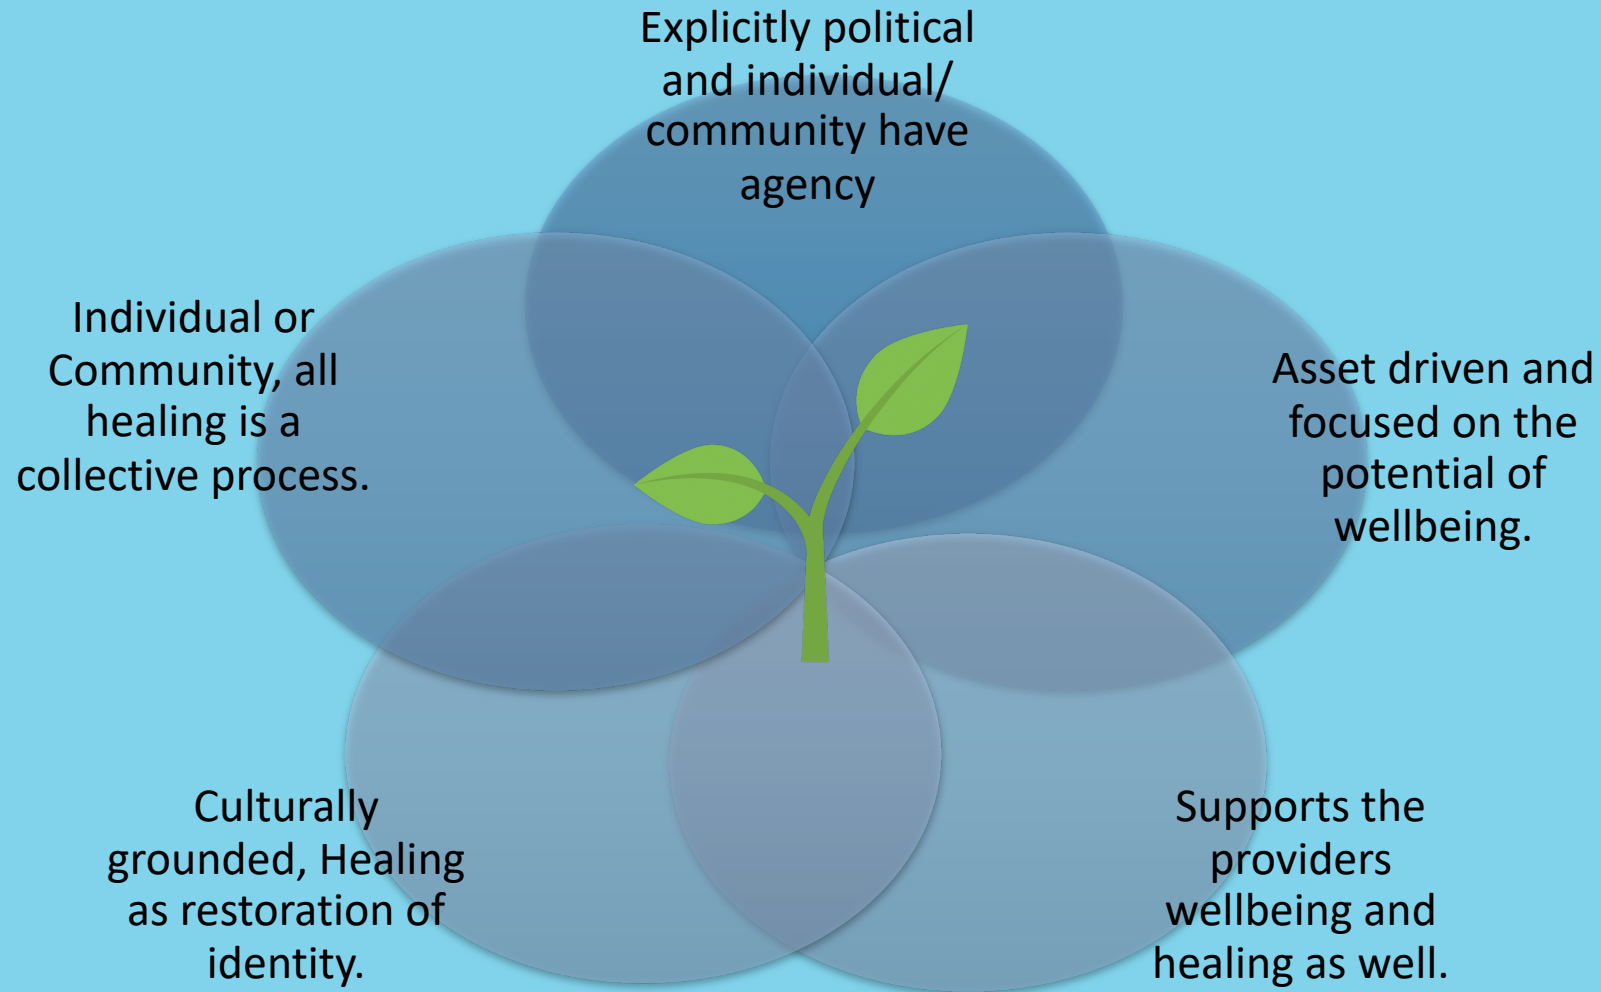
Explicitly political and individual/ community have agency

Individual or Community, all healing is a collective process.

Asset driven and focused on the potential of wellbeing.

Culturally grounded, Healing as restoration of identity.

Supports the providers wellbeing and healing as well.